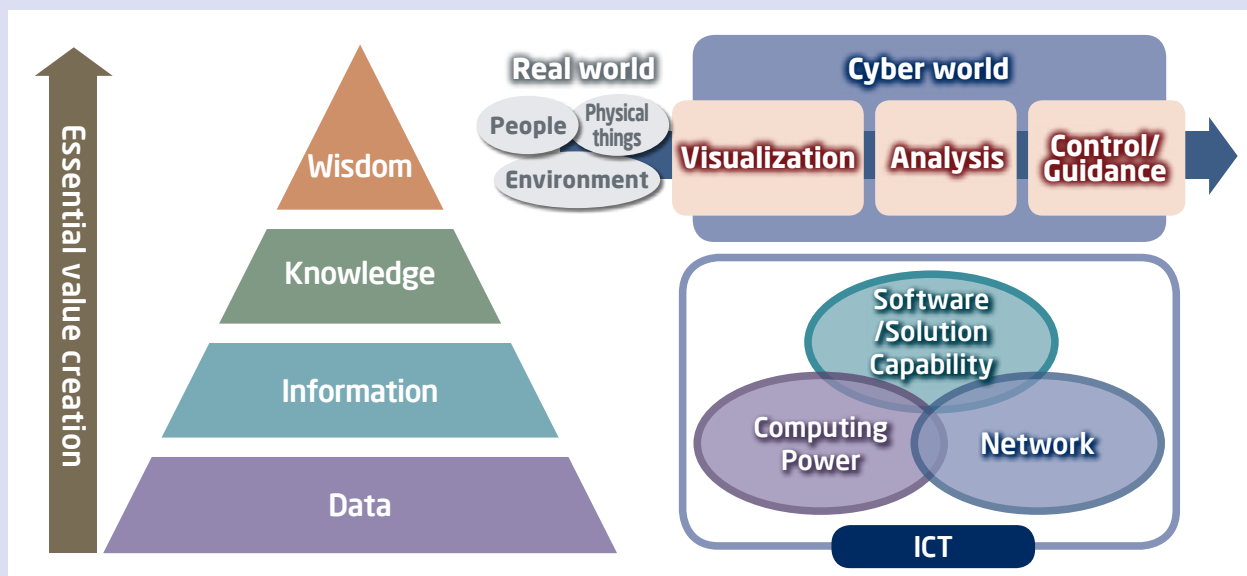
Essential value creation

Wisdom
Knowledge
Information
Data

Real world
People
Physical things
Environment

Cyber world
Visualization
Analysis
Control/ Guidance

Software /Solution Capability
Computing Power
Network
ICT